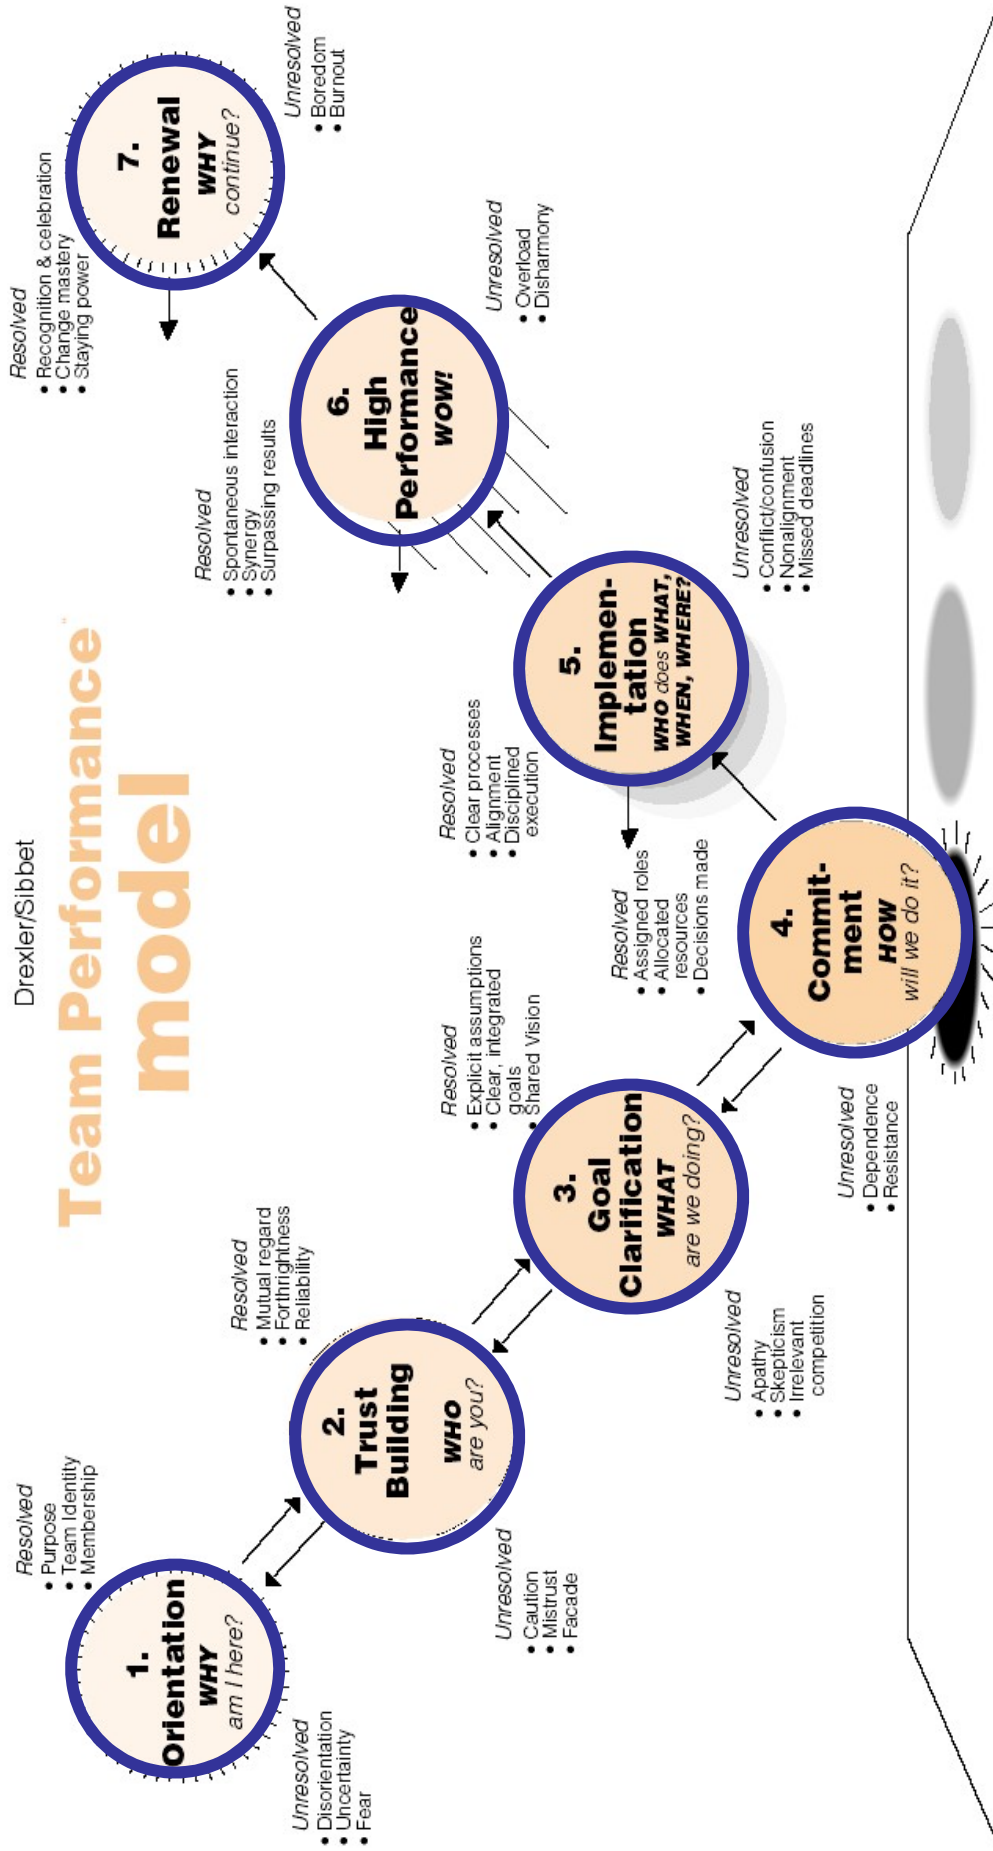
Drexler/Sibbet
Team Performance model

1. Orientation
WHY am I here?

Resolved
• Purpose
• Team Identity
• Membership

Unresolved
• Disorientation
• Uncertainty
• Fear

2. Trust Building
WHO are you?

Resolved
• Mutual regard
• Forthrightness
• Reliability

Unresolved
• Caution
• Mistrust
• Facade

3. Goal Clarification
WHAT are we doing?

Resolved
• Explicit assumptions
• Clear, integrated goals
• Shared Vision

Unresolved
• Apathy
• Skepticism
• Irrelevant competition

4. Commit-ment
HOW will we do it?

Resolved
• Assigned roles
• Allocated resources
• Decisions made

Unresolved
• Dependence
• Resistance

5. Implemen-tation
WHO does WHAT, WHEN, WHERE?

Resolved
• Clear processes
• Alignment
• Disciplined execution

Unresolved
• Conflict/confusion
• Nonalignment
• Missed deadlines

6. High Performance
WOW!

Resolved
• Spontaneous interaction
• Synergy
• Surpassing results

Unresolved
• Overload
• Disharmony

7. Renewal
WHY continue?

Resolved
• Recognition & celebration
• Change mastery
• Staying power

Unresolved
• Boredom
• Burnout